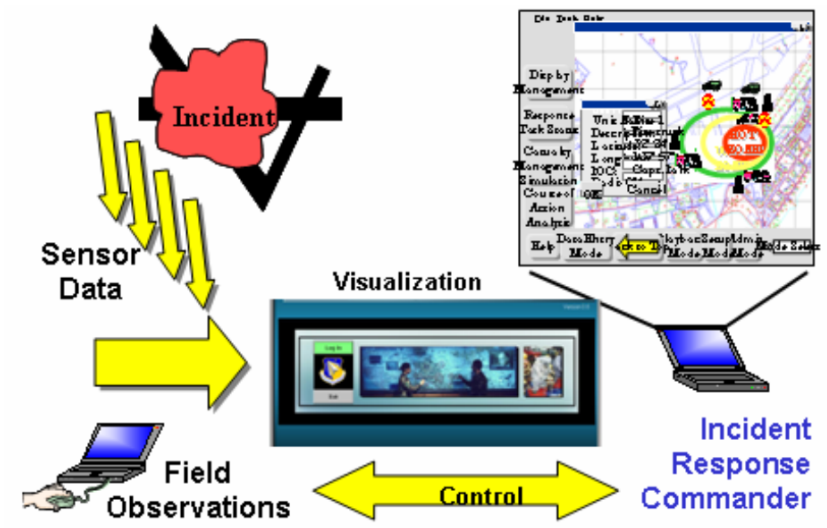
Incident

Sensor Data

Visualization

Field Observations

Control

Incident Response Commander

Deploy Management

Response Task Score

Convoy Management

Simulation

Course of Action Analysis

Help

Data Entry Mode

Mode Mode

Mode Select

Unit

Description

Location

Longitude

IOC

Code

OK

Cancel